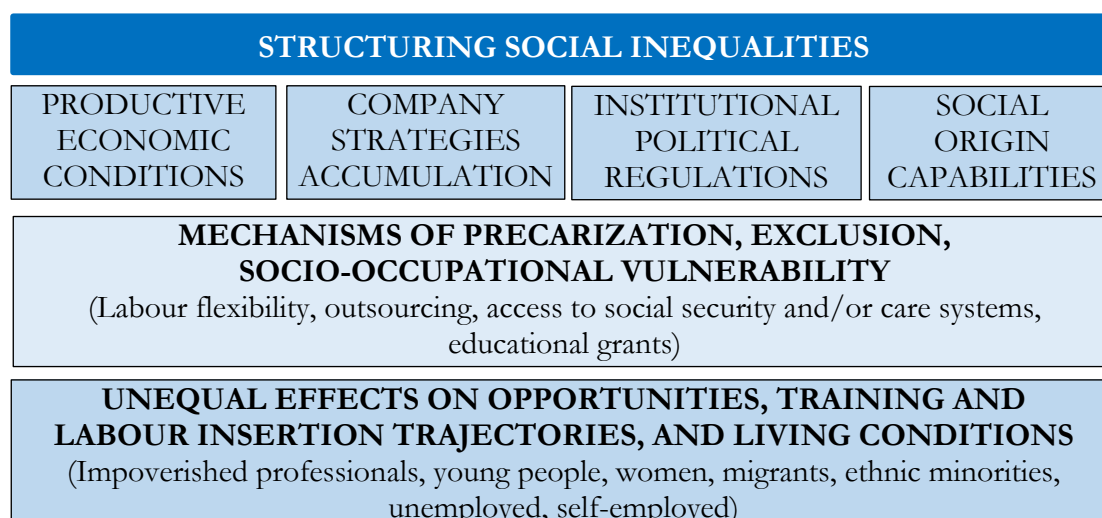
STRUCTURING SOCIAL INEQUALITIES

| PRODUCTIVE ECONOMIC CONDITIONS | COMPANY STRATEGIES ACCUMULATION | INSTITUTIONAL POLITICAL REGULATIONS | SOCIAL ORIGIN CAPABILITIES |
|---|---|---|---|

MECHANISMS OF PRECARIZATION, EXCLUSION, SOCIO-OCCUPATIONAL VULNERABILITY
(Labour flexibility, outsourcing, access to social security and/or care systems, educational grants)

UNEQUAL EFFECTS ON OPPORTUNITIES, TRAINING AND LABOUR INSERTION TRAJECTORIES, AND LIVING CONDITIONS
(Impoverished professionals, young people, women, migrants, ethnic minorities, unemployed, self-employed)